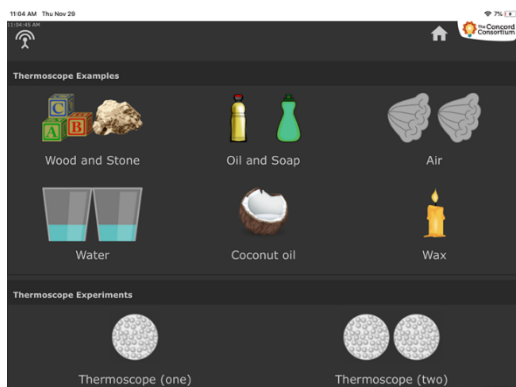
11:04 AM Thu Nov 29

7%

11:04:45 AM

The Concord Consortium

Thermoscope Examples

C
A B

Wood and Stone

Oil and Soap

Air

Water

Coconut oil

Wax

Thermoscope Experiments

Thermoscope (one)

Thermoscope (two)